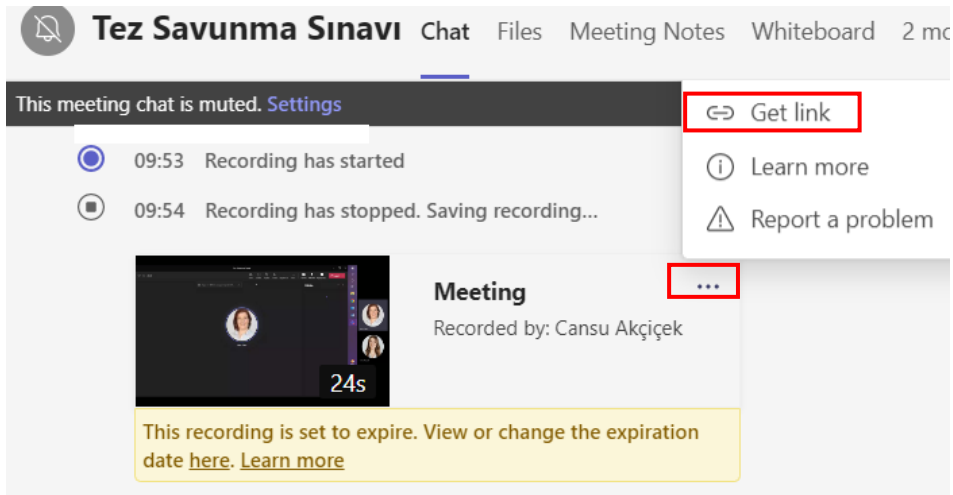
Tez Savunma Sınavı Chat Files Meeting Notes Whiteboard 2 mo

This meeting chat is muted. Settings

Get link

Learn more

Report a problem

09:53 Recording has started

09:54 Recording has stopped. Saving recording...

24s

Meeting

Recorded by: Cansu Akçiçek

...

This recording is set to expire. View or change the expiration date here. Learn more